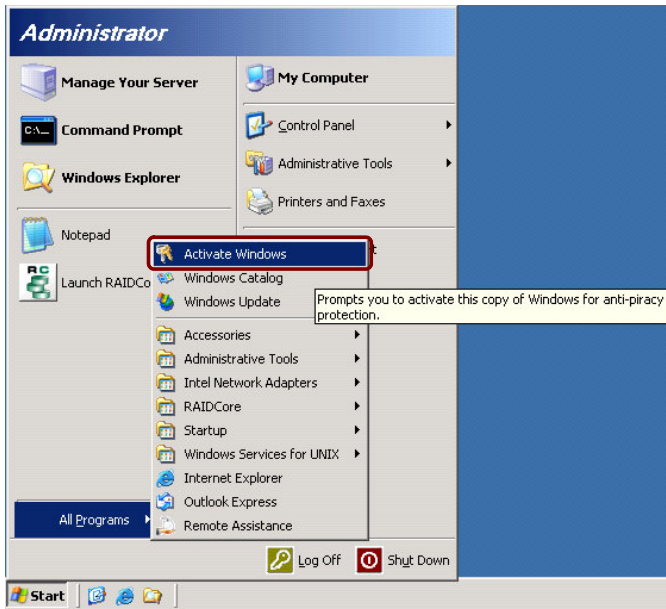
Administrator

Manage Your Server
Command Prompt
Windows Explorer
Notepad
Launch RAIDCo

My Computer
Control Panel
Administrative Tools
Printers and Faxes

Activate Windows
Windows Catalog
Windows Update
Prompts you to activate this copy of Windows for anti-piracy protection.
Accessories
Administrative Tools
Intel Network Adapters
RAIDCore
Startup
Windows Services for UNIX
Internet Explorer
Outlook Express
Remote Assistance

All Programs

Log Off
Shut Down

Start